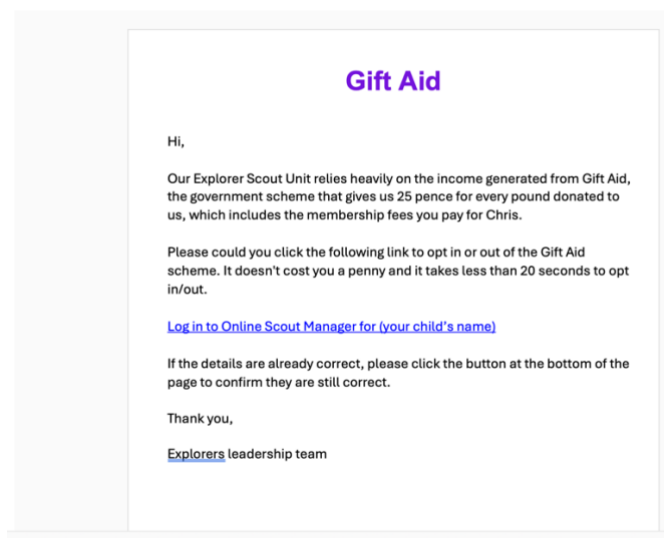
Gift Aid

Hi,

Our Explorer Scout Unit relies heavily on the income generated from Gift Aid, the government scheme that gives us 25 pence for every pound donated to us, which includes the membership fees you pay for Chris.

Please could you click the following link to opt in or out of the Gift Aid scheme. It doesn't cost you a penny and it takes less than 20 seconds to opt in/out.

Log in to Online Scout Manager for (your child's name)

If the details are already correct, please click the button at the bottom of the page to confirm they are still correct.

Thank you,

Explorers leadership team